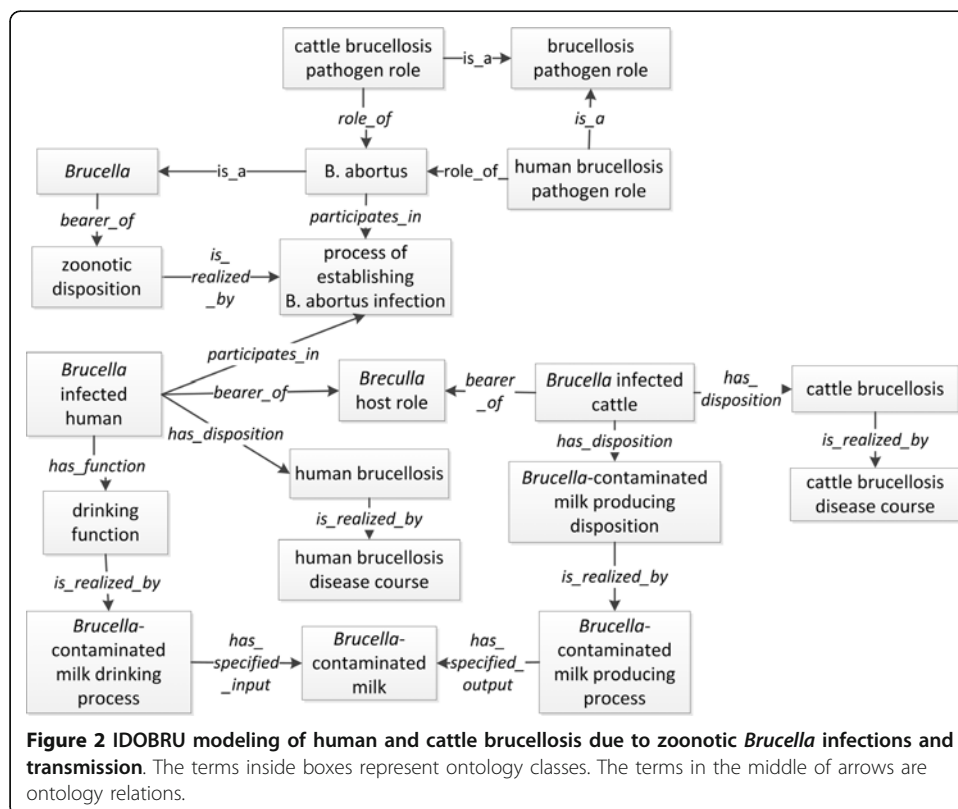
cattle brucellosis pathogen role

is_a

brucellosis pathogen role

role_of

is_a

Brucella

is_a

B. abortus

role_of

human brucellosis pathogen role

bearer_of

participates_in

zoonotic disposition

is_ realized _by

process of establishing B. abortus infection

Brucella infected human

participates_in

bearer_of

Breculla host role

bearer _of

Brucella infected cattle

has_ disposition

cattle brucellosis

has_disposition

has_disposition

is_realized_by

has_function

human brucellosis

Brucella-contaminated milk producing disposition

cattle brucellosis disease course

drinking function

is_realized_by

human brucellosis disease course

is_realized_by

is_realized_by

Brucella-contaminated milk drinking process

has_ specified _input

Brucella-contaminated milk

has_ specified_ output

Brucella-contaminated milk producing process

**Figure 2 IDOBRU modeling of human and cattle brucellosis due to zoonotic *Brucella* infections and transmission**. The terms inside boxes represent ontology classes. The terms in the middle of arrows are ontology relations.